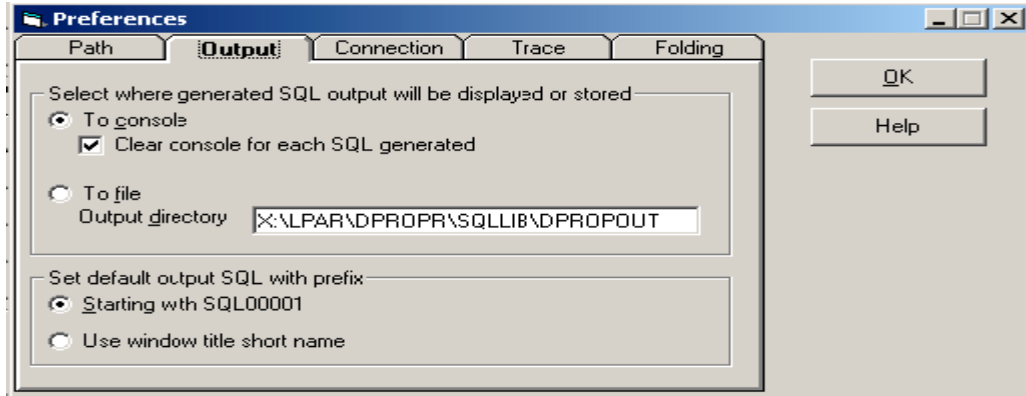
Preferences

Path
Output
Connection
Trace
Folding

Select where generated SQL output will be displayed or stored
To console
Clear console for each SQL generated

To file
Output directory X:\LPAR\DPROPR\SQLLIB\DPROPOUT

Set default output SQL with prefix
Starting wth SQL00001
Use window title short name

OK
Help